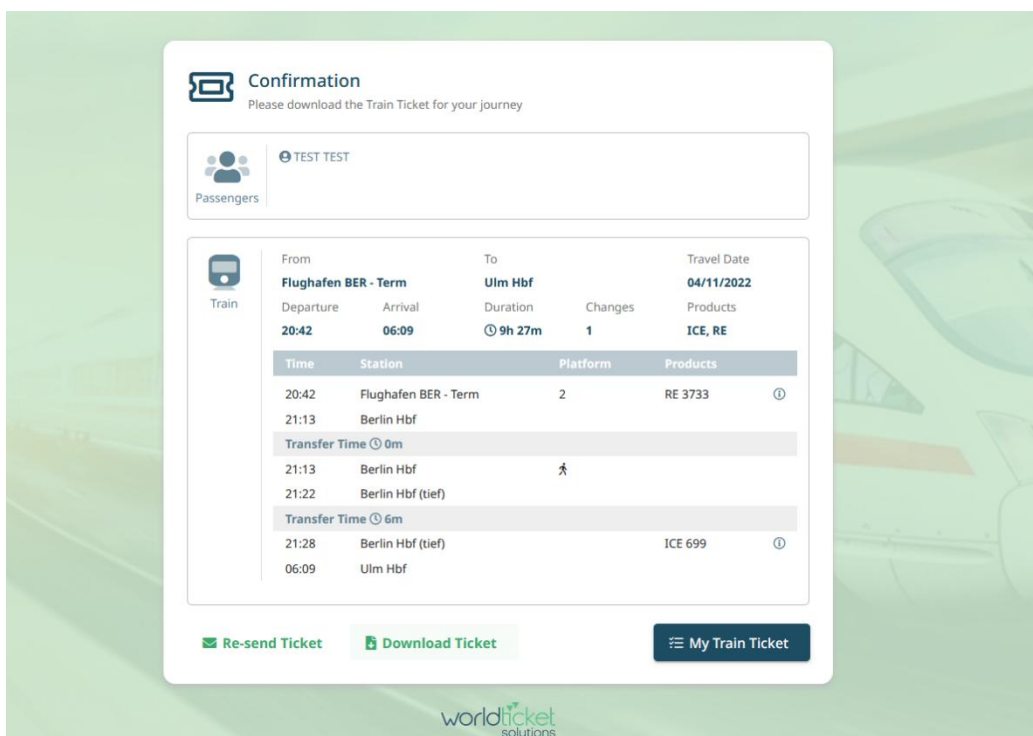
Confirmation
Please download the Train Ticket for your journey

Passengers

TEST TEST

Train

From
Flughafen BER - Term

To
Ulm Hbf

Travel Date
04/11/2022

Departure
20:42

Arrival
06:09

Duration
9h 27m

Changes
1

Products
ICE, RE

| Time | Station | Platform | Products |
|---|---|---|---|
| 20:42 | Flughafen BER - Term | 2 | RE 3733 |
| 21:13 | Berlin Hbf | | |
| Transfer Time 0m | | | |
| 21:13 | Berlin Hbf | | |
| 21:22 | Berlin Hbf (tief) | | |
| Transfer Time 6m | | | |
| 21:28 | Berlin Hbf (tief) | | ICE 699 |
| 06:09 | Ulm Hbf | | |

Re-send Ticket
Download Ticket
My Train Ticket

worldticket solutions